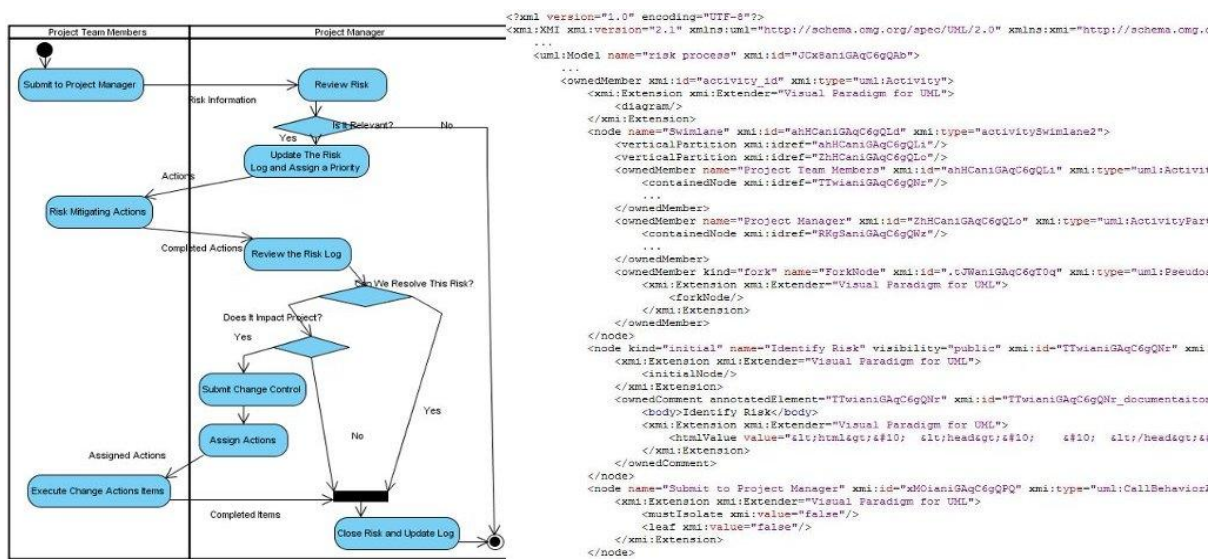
Project Team Members

Project Manager

Submit to Project Manager

Review Risk

Risk Information

Is It Relevant?

No

Yes

Update The Risk Log and Assign a Priority

Actions

Risk Mitigating Actions

Completed Actions

Review the Risk Log

Can We Resolve This Risk?

Does It Impact Project?

Yes

Submit Change Control

Yes

Assign Actions

No

Assigned Actions

Execute Change Actions Items

Completed Items

Close Risk and Update Log

<?xml version="1.0" encoding="UTF-8"?>
<xmi:XMI xmi:version="2.1" xmlns:uml="http://schema.omg.org/spec/UML/2.0" xmlns:xmi="http://schema.omg.c
...
<uml:Model name="risk process" xmi:id="JCx8aniGAqC6gQAb">
...
<ownedMember xmi:id="activity_id" xmi:type="uml:Activity">
<xmi:Extension xmi:Extender="Visual Paradigm for UML">
<diagram/>
</xmi:Extension>
<node name="Swimlane" xmi:id="ahHCaniGAqC6gQLd" xmi:type="activitySwimlane2">
<verticalPartition xmi:idref="ahHCaniGAqC6gQLi"/>
<verticalPartition xmi:idref="ZhHCaniGAqC6gQLo"/>
<ownedMember name="Project Team Members" xmi:id="ahHCaniGAqC6gQLi" xmi:type="uml:Activit
<containedNode xmi:idref="TTwianiGAqC6gQNr"/>
...
</ownedMember>
<ownedMember name="Project Manager" xmi:id="ZhHCaniGAqC6gQLo" xmi:type="uml:ActivityPart
<containedNode xmi:idref="RKgSaniGAqC6gQWz"/>
...
</ownedMember>
<ownedMember kind="fork" name="ForkNode" xmi:id=".tJWaniGAqC6gT0q" xmi:type="uml:Pseudos
<xmi:Extension xmi:Extender="Visual Paradigm for UML">
<forkNode/>
</xmi:Extension>
</ownedMember>
</node>
<node kind="initial" name="Identify Risk" visibility="public" xmi:id="TTwianiGAqC6gQNr" xmi
<xmi:Extension xmi:Extender="Visual Paradigm for UML">
<initialNode/>
</xmi:Extension>
<ownedComment annotatedElement="TTwianiGAqC6gQNr" xmi:id="TTwianiGAqC6gQNr_documentaiton
<body>Identify Risk</body>
<xmi:Extension xmi:Extender="Visual Paradigm for UML">
<htmlValue value="&lt;html&gt;&#10; &lt;head&gt;&#10; &#10; &lt;/head&gt;&
</xmi:Extension>
</ownedComment>
</node>
<node name="Submit to Project Manager" xmi:id="xMOianiGAqC6gQPQ" xmi:type="uml:CallBehavior
<xmi:Extension xmi:Extender="Visual Paradigm for UML">
<mustIsolate xmi:value="false"/>
<leaf xmi:value="false"/>
</xmi:Extension>
</node>